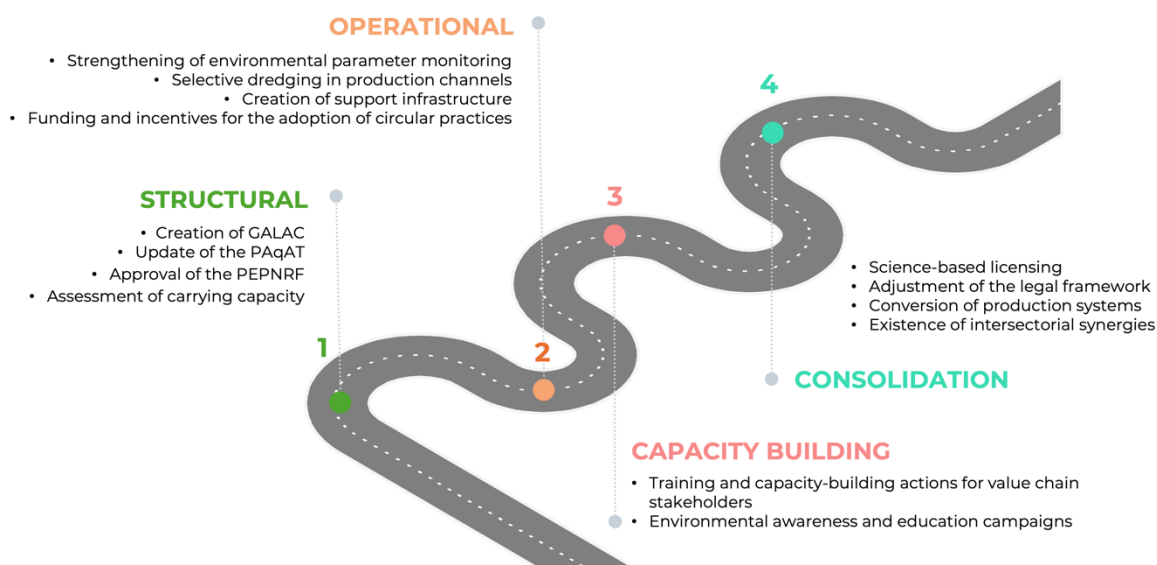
OPERATIONAL

• Strengthening of environmental parameter monitoring
• Selective dredging in production channels
• Creation of support infrastructure
• Funding and incentives for the adoption of circular practices

4

STRUCTURAL

• Creation of GALAC
• Update of the PAqAT
• Approval of the PEPNRF
• Assessment of carrying capacity

3

• Science-based licensing
• Adjustment of the legal framework
• Conversion of production systems
• Existence of intersectorial synergies

1

2

CONSOLIDATION

CAPACITY BUILDING

• Training and capacity-building actions for value chain stakeholders
• Environmental awareness and education campaigns